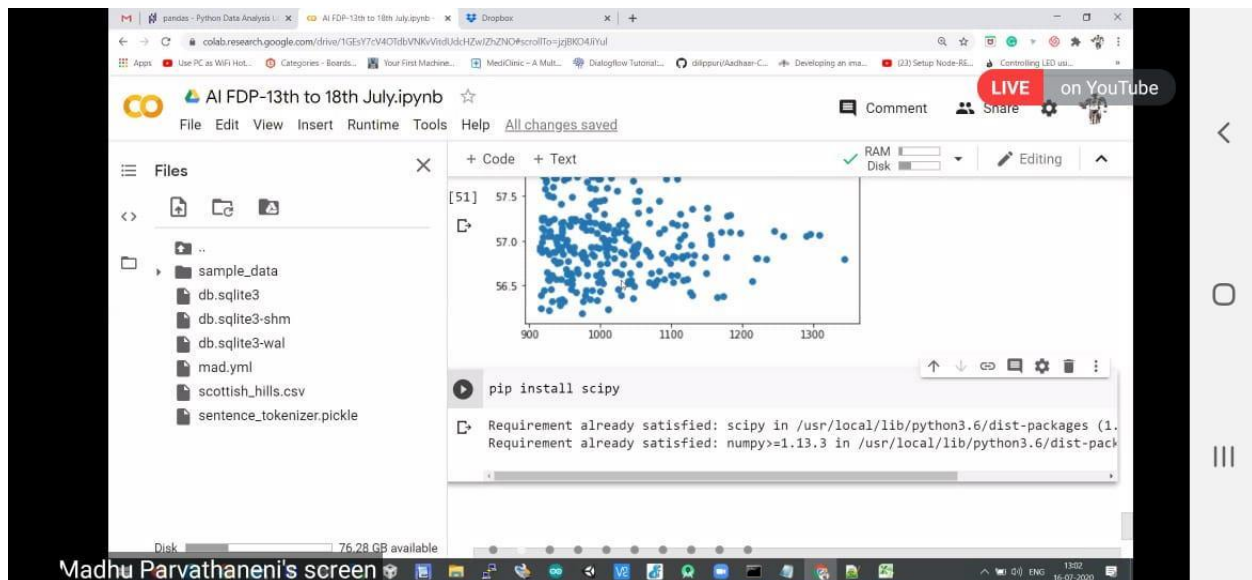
pandas - Python Data Analysis L ×
AI FDP-13th to 18th July.ipynb ×
Dropbox ×
colab.research.google.com/drive/1GEsY7cV4OTdbVNKvVitdUdcHZwJZhZNO#scrollTo=jzjBKO4iYul
Apps Use PC as WiFi Hot... Categories - Boards... Your First Machine... MediClinic – A Mult... Dialogflow Tutorial:... dilippuri/Aadhaar-C... Developing an ima... (23) Setup Node-RE... Controlling LED usi...
LIVE on YouTube
CO AI FDP-13th to 18th July.ipynb
File Edit View Insert Runtime Tools Help All changes saved
Comment Share
Files
+ Code + Text
RAM Disk
Editing
..
sample_data
db.sqlite3
db.sqlite3-shm
db.sqlite3-wal
mad.yml
scottish_hills.csv
sentence_tokenizer.pickle
[51]
57.5
57.0
56.5
900 1000 1100 1200 1300
pip install scipy
Requirement already satisfied: scipy in /usr/local/lib/python3.6/dist-packages (1.
Requirement already satisfied: numpy>=1.13.3 in /usr/local/lib/python3.6/dist-pack
Disk 76.28 GB available
Madhu Parvathaneni's screen
ENG 13:02 16-07-2020